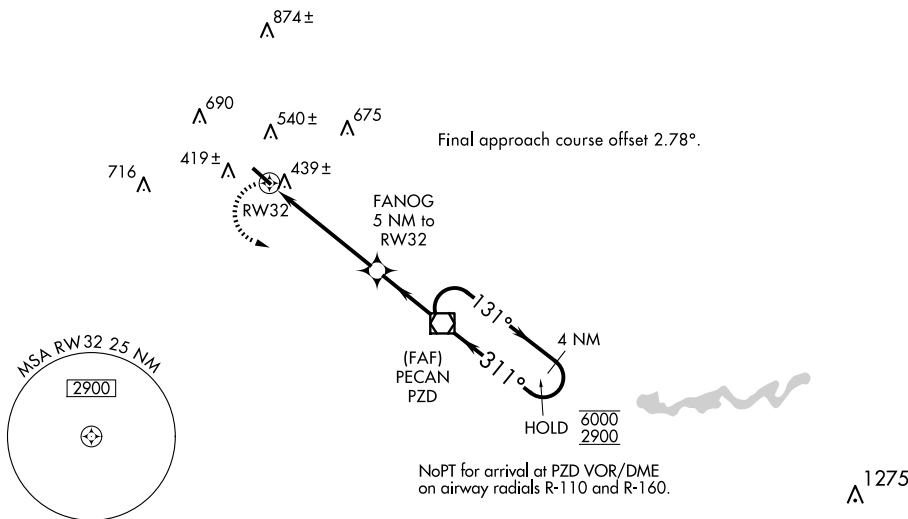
874±

690

540±

675

Final approach course offset 2.78°.

716

419±

439±

RW32

FANOG
5 NM to
RW32

131°

4 NM

MSA RW32 25 NM

2900

(FAF)
PECAN
PZD

311°

HOLD

$\overline{6000}$
$\underline{2900}$

NoPT for arrival at PZD VOR/DME
on airway radials R-110 and R-160.

1275